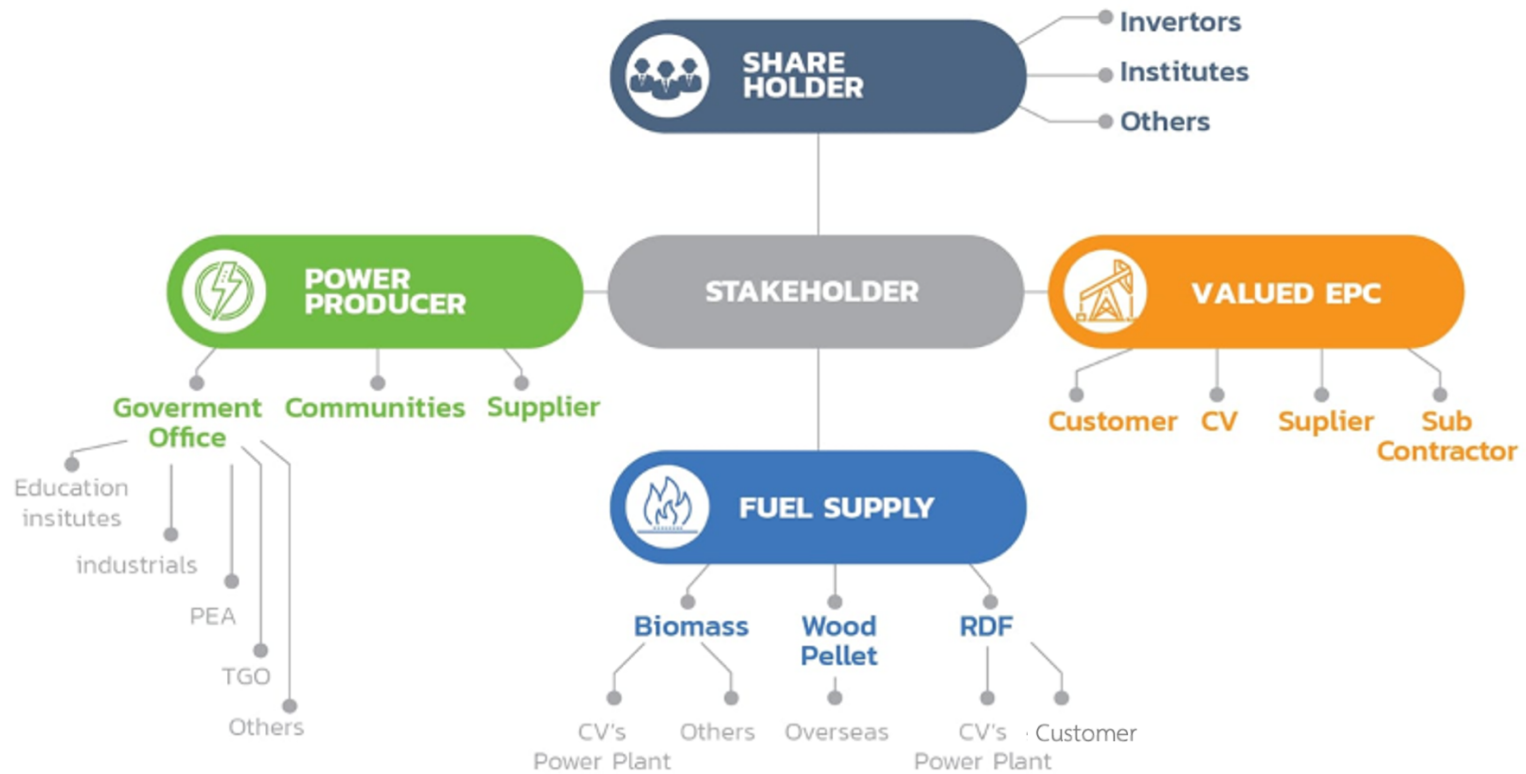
SHARE HOLDER

Invertors

Institutes

Others

POWER PRODUCER

STAKEHOLDER

VALUED EPC

Goverment Office

Communities

Supplier

Education insitutes

industrials

PEA

TGO

Others

Customer

CV

Suplier

Sub Contractor

FUEL SUPPLY

Biomass

Wood Pellet

RDF

CV's Power Plant

Others

Overseas

CV's Power Plant

Customer